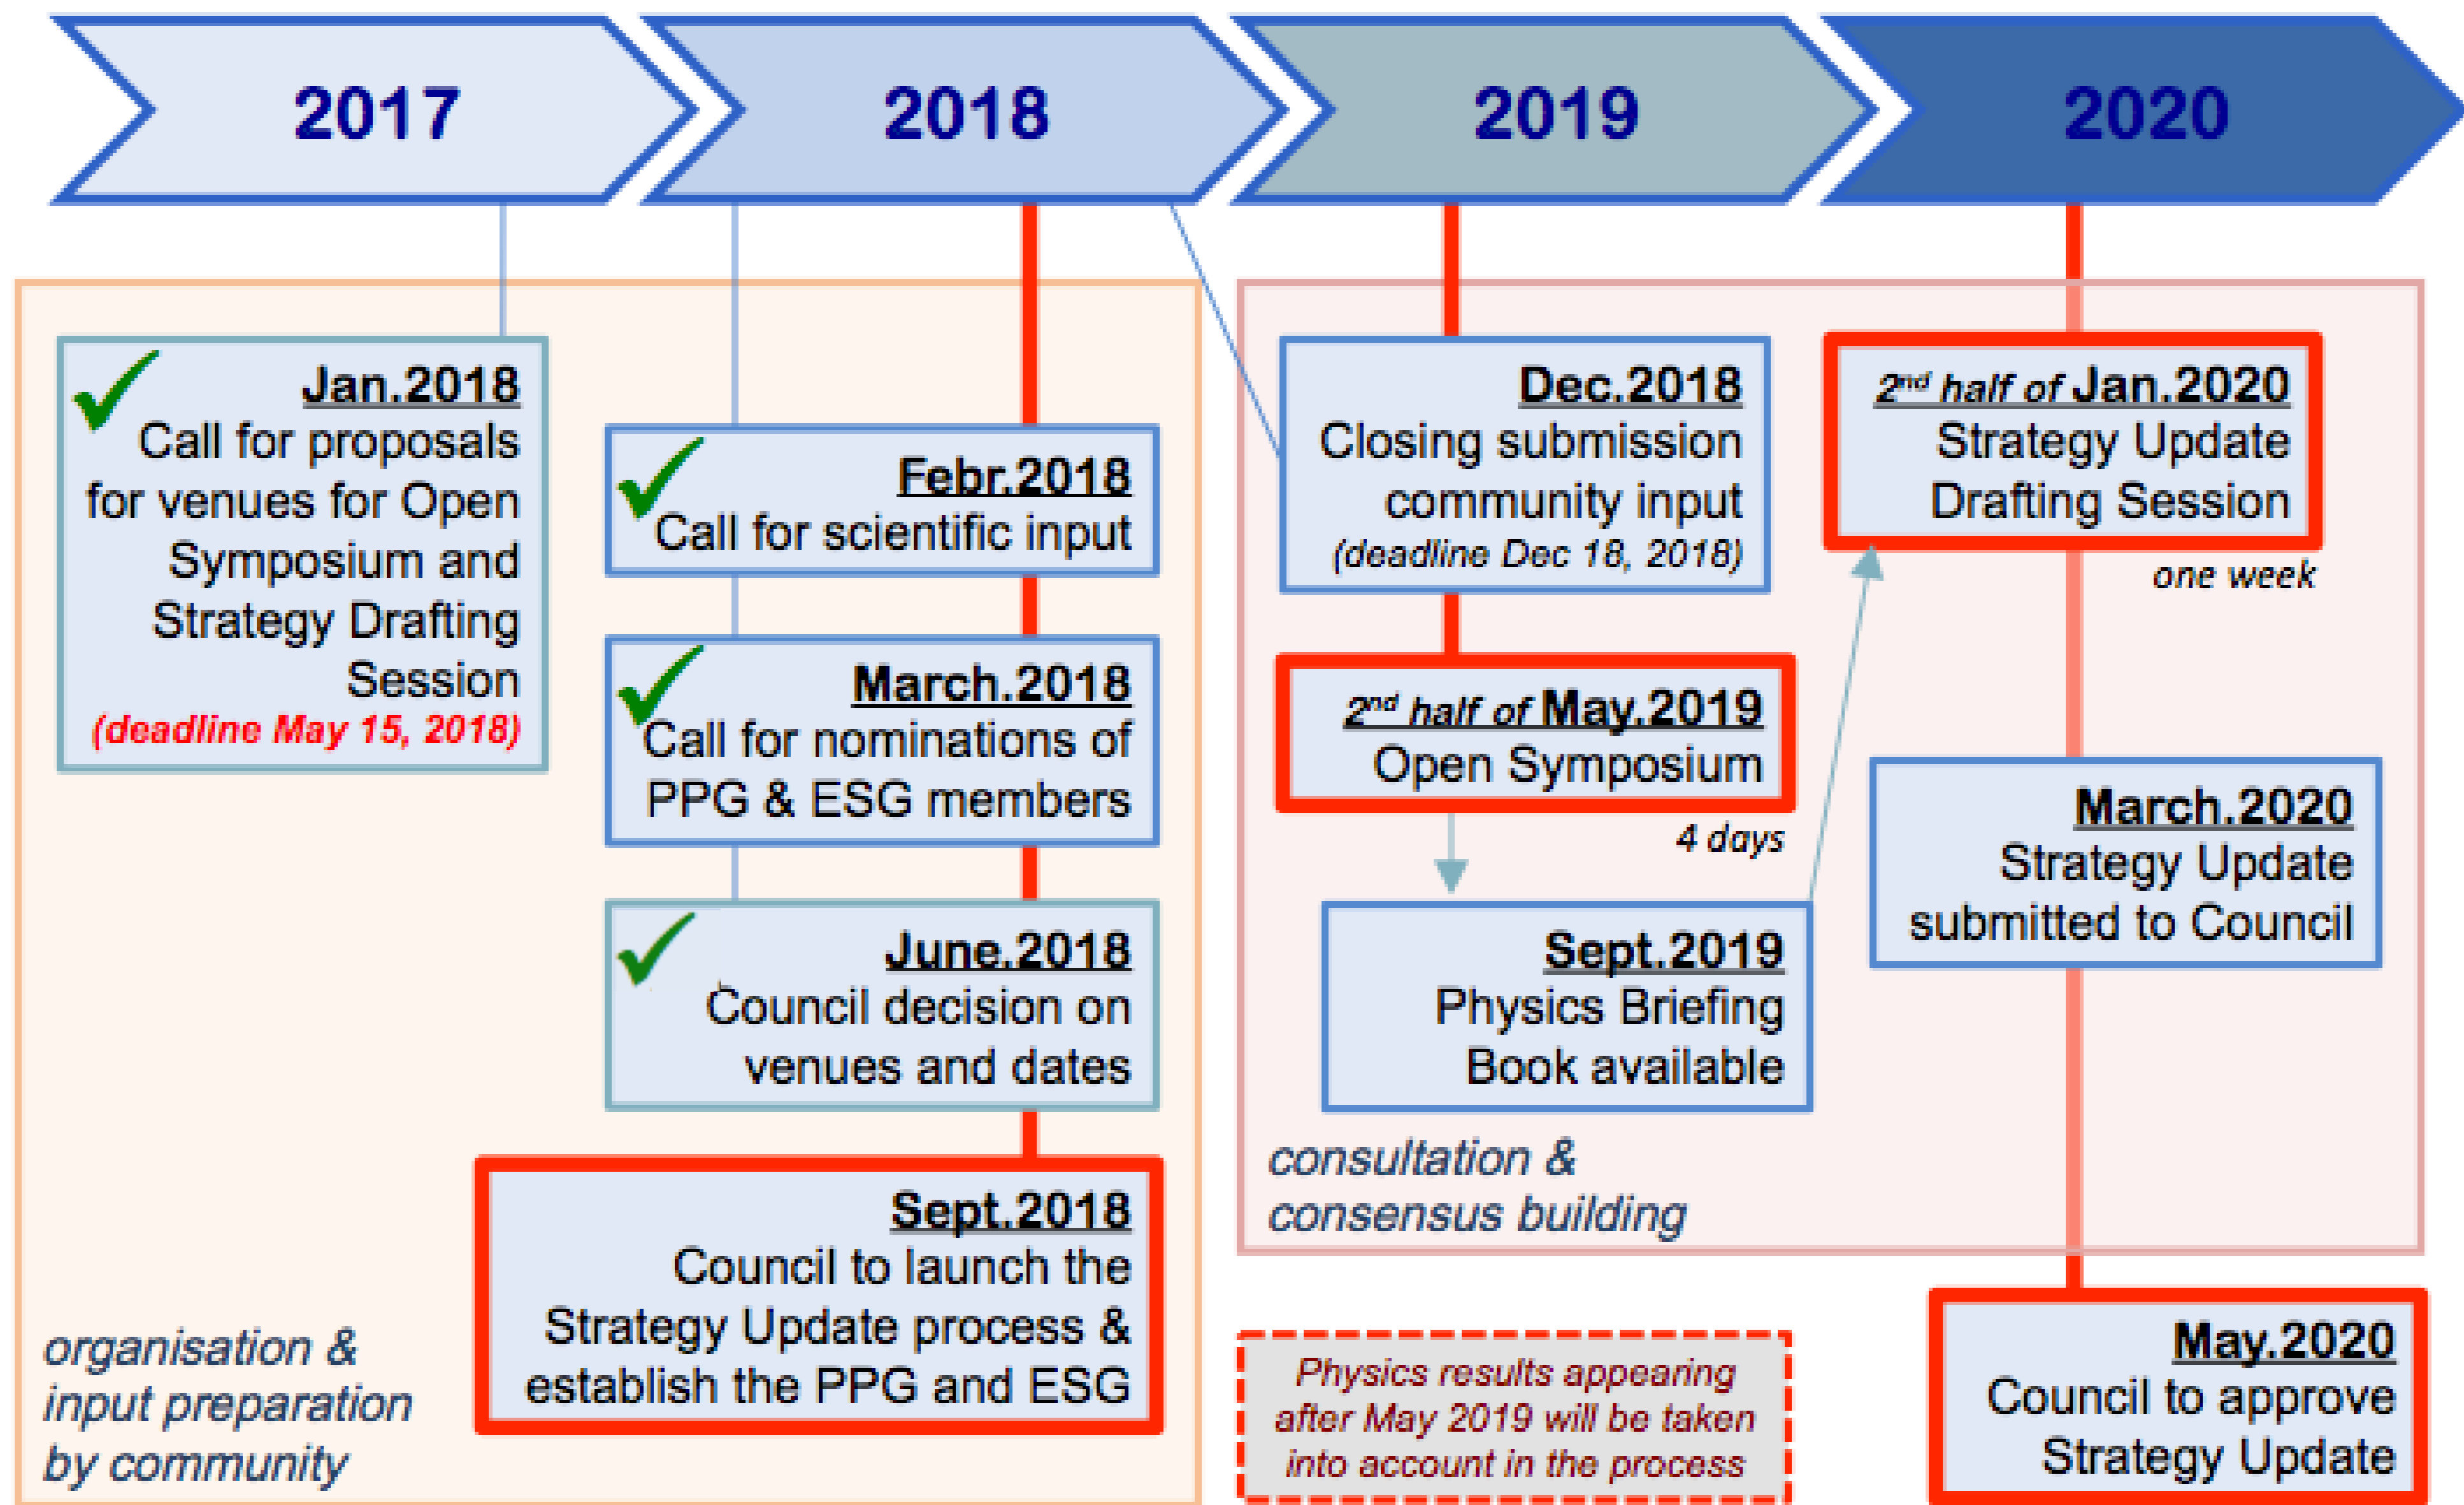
2017

2018

2019

2020

Jan.2018
Call for proposals for venues for Open Symposium and Strategy Drafting Session
(deadline May 15, 2018)

Febr.2018
Call for scientific input

March.2018
Call for nominations of PPG & ESG members

June.2018
Council decision on venues and dates

Sept.2018
Council to launch the Strategy Update process & establish the PPG and ESG

organisation & input preparation by community

Dec.2018
Closing submission community input
(deadline Dec 18, 2018)

$2^{nd}$ half of May.2019
Open Symposium

4 days

Sept.2019
Physics Briefing Book available

consultation & consensus building

$2^{nd}$ half of Jan.2020
Strategy Update Drafting Session

one week

March.2020
Strategy Update submitted to Council

Physics results appearing after May 2019 will be taken into account in the process

May.2020
Council to approve Strategy Update